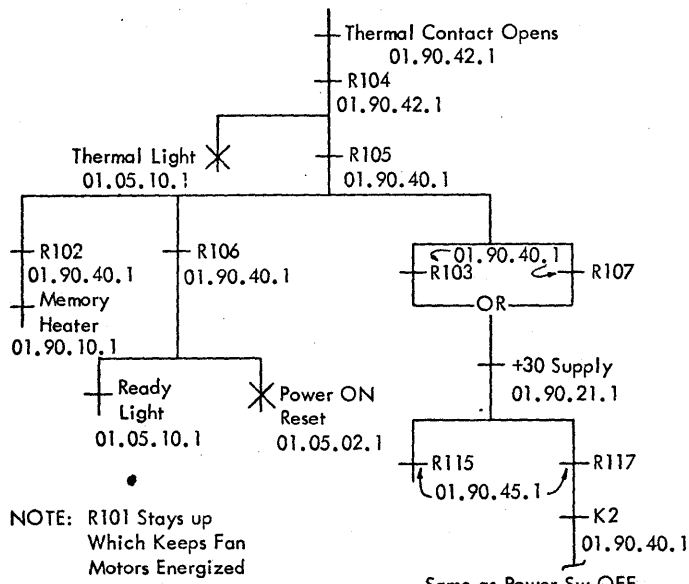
Thermal Contact Opens
01.90.42.1

R104
01.90.42.1

Thermal Light
01.05.10.1

R105
01.90.40.1

R102
01.90.40.1

Memory Heater
01.90.10.1

R106
01.90.40.1

01.90.40.1
R103
R107
OR

Ready Light
01.05.10.1

Power ON Reset
01.05.02.1

+30 Supply
01.90.21.1

R115
R117
01.90.45.1

K2
01.90.40.1

NOTE: R101 Stays up Which Keeps Fan Motors Energized

Same as Power Sw OFF